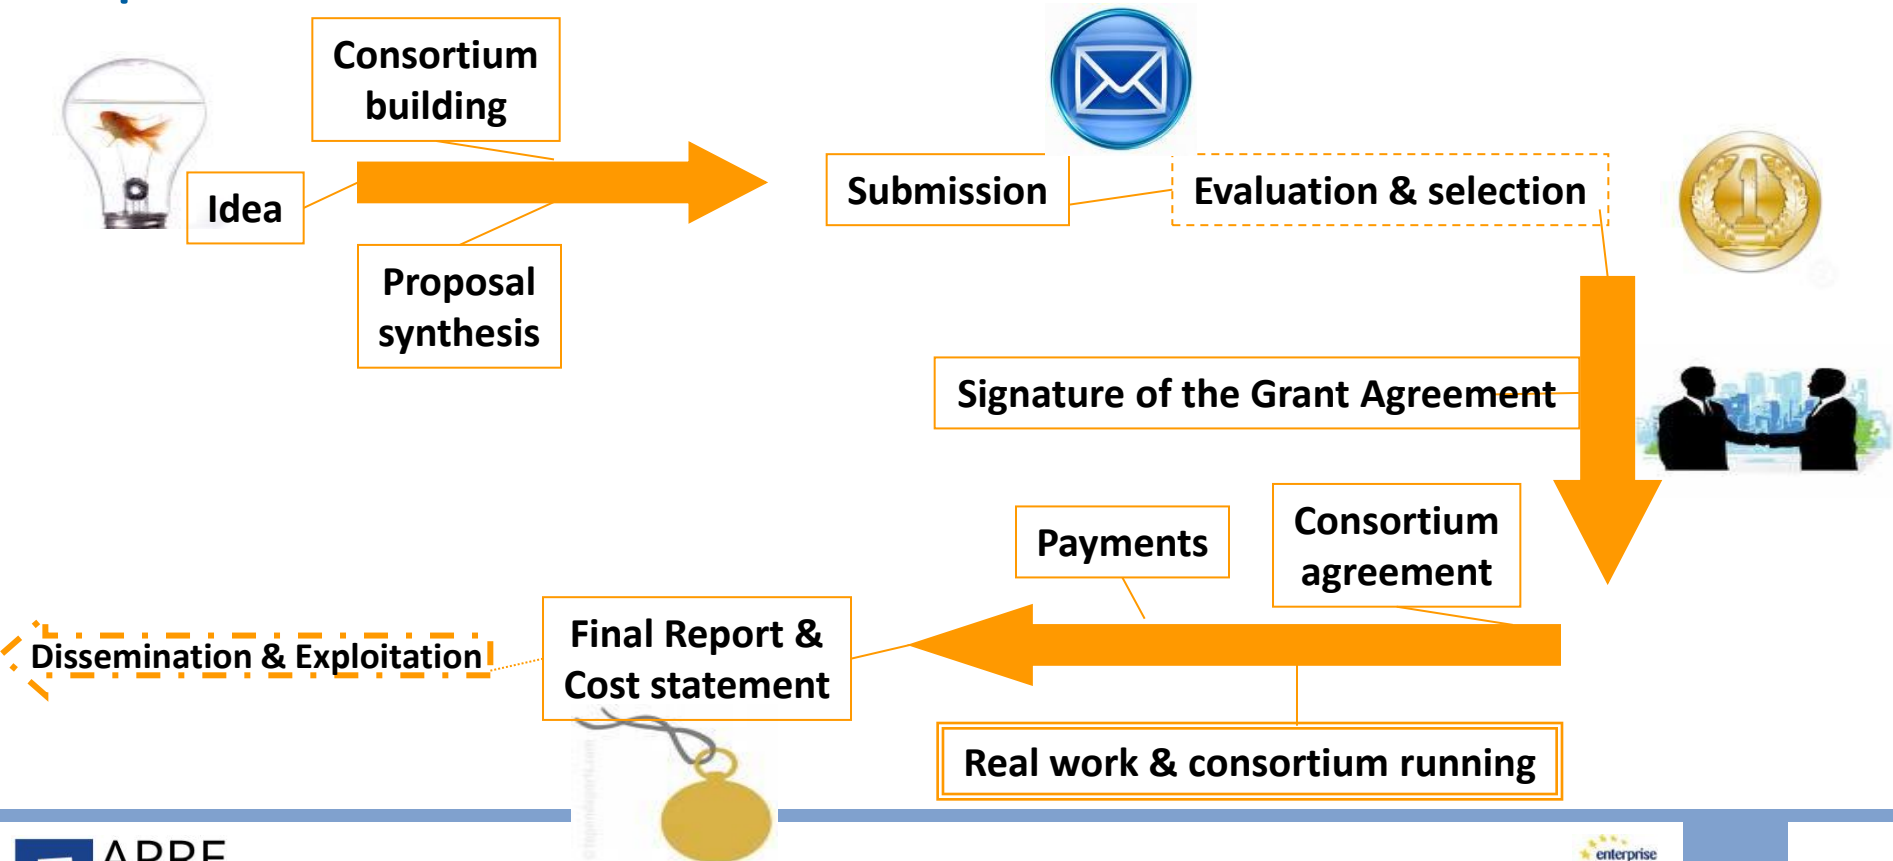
Consortium building

Idea

Proposal synthesis

Submission

Evaluation & selection

Signature of the Grant Agreement

Payments

Consortium agreement

Final Report & Cost statement

Dissemination & Exploitation

Real work & consortium running

APRE

enterprise